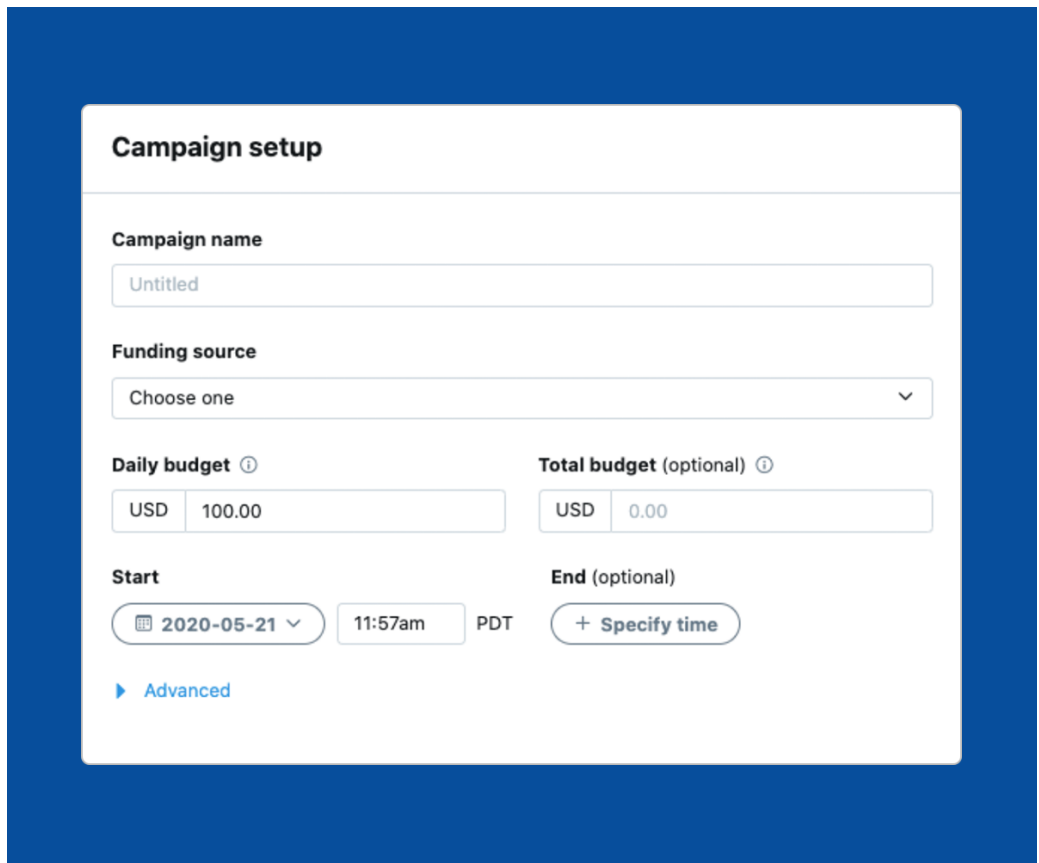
Campaign setup

Campaign name

Untitled

Funding source

Choose one

Daily budget

USD 100.00

Total budget (optional)

USD 0.00

Start

2020-05-21 11:57am PDT

End (optional)

+ Specify time

Advanced